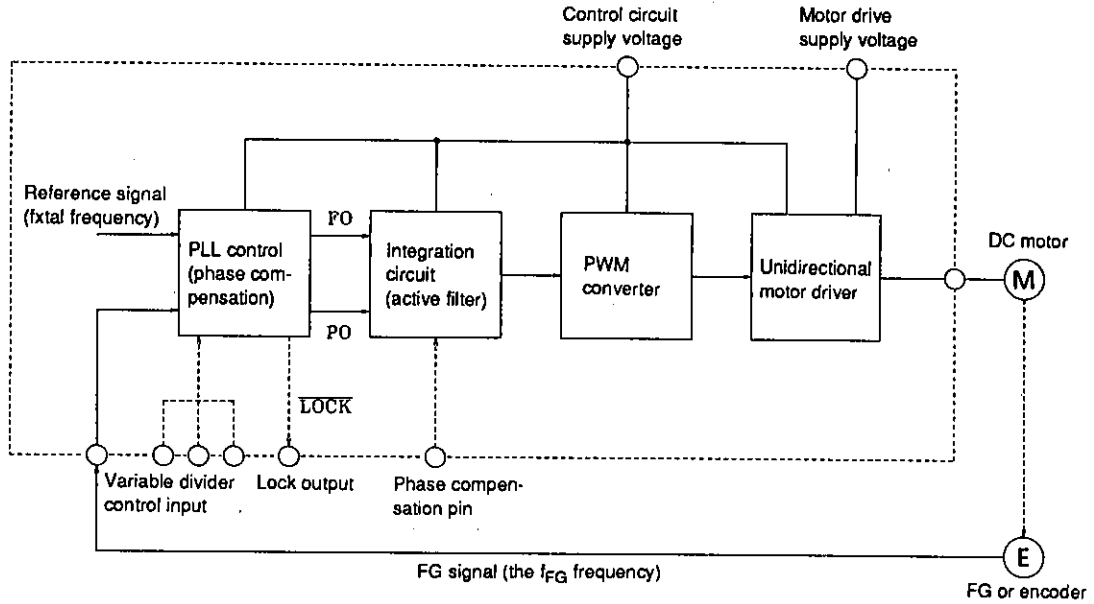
Control circuit supply voltage

Motor drive supply voltage

Reference signal (fxtal frequency)

PLL control (phase compensation)

PO

PO

Integration circuit (active filter)

PWM converter

Unidirectional motor driver

DC motor

M

$\overline{LOCK}$

Variable divider control input

Lock output

Phase compensation pin

E

FG signal (the $f_{FG}$ frequency)

FG or encoder